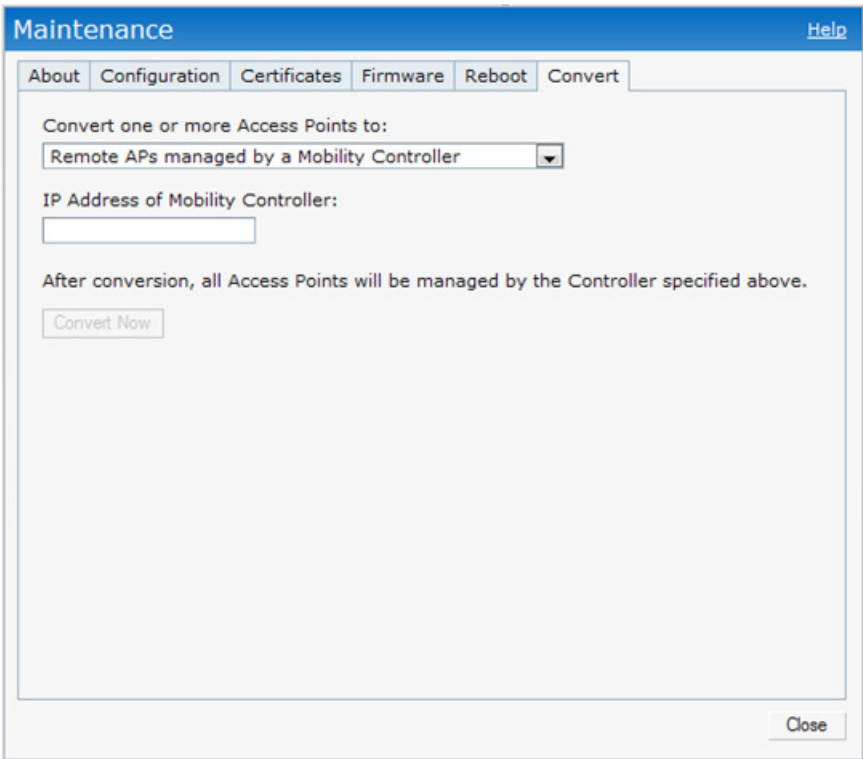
Maintenance

Help

About | Configuration | Certificates | Firmware | Reboot | Convert

Convert one or more Access Points to:

Remote APs managed by a Mobility Controller

IP Address of Mobility Controller:

After conversion, all Access Points will be managed by the Controller specified above.

Convert Now

Close